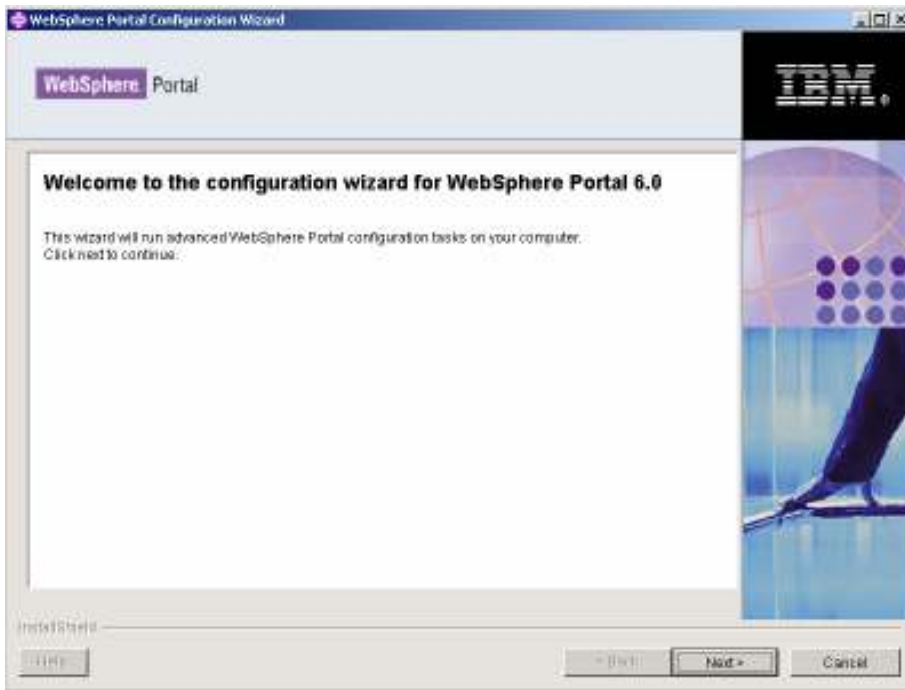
WebSphere Portal Configuration Wizard

WebSphere Portal

IBM.

Welcome to the configuration wizard for WebSphere Portal 6.0

This wizard will run advanced WebSphere Portal configuration tasks on your computer.
Click next to continue.

InstallShield

Help

< Back

Next >

Cancel